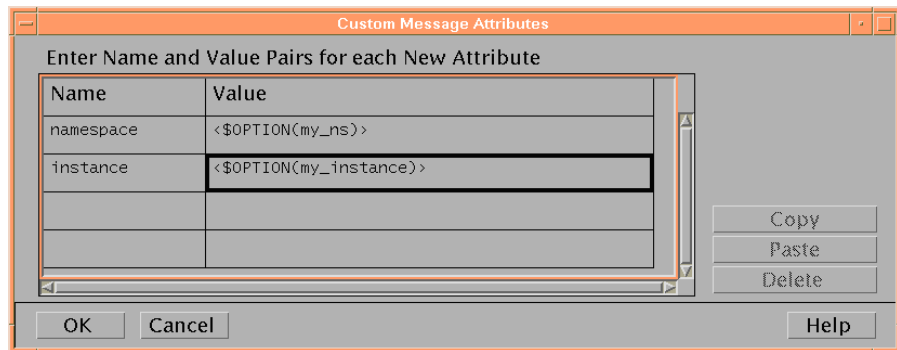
Custom Message Attributes

Enter Name and Value Pairs for each New Attribute

| Name | Value |
|---|---|
| namespace | <\$OPTION(my_ns)> |
| instance | <\$OPTION(my_instance)> |
| | |
| | |

Copy

Paste

Delete

OK Cancel Help